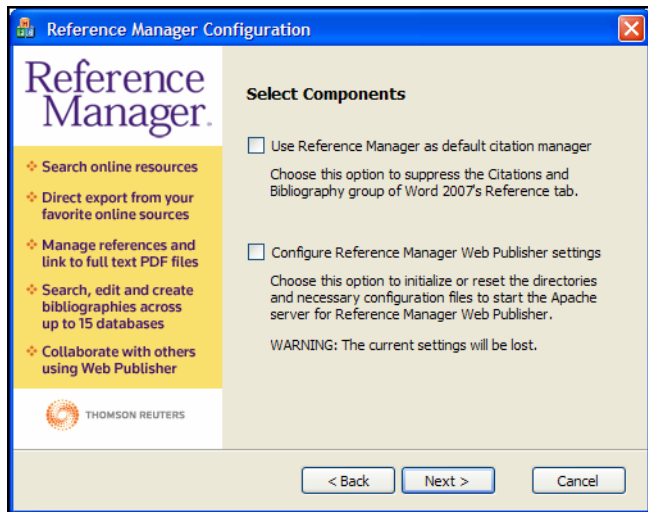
Reference Manager Configuration

Reference Manager.

Search online resources

Direct export from your favorite online sources

Manage references and link to full text PDF files

Search, edit and create bibliographies across up to 15 databases

Collaborate with others using Web Publisher

THOMSON REUTERS

Select Components

Use Reference Manager as default citation manager

Choose this option to suppress the Citations and Bibliography group of Word 2007's Reference tab.

Configure Reference Manager Web Publisher settings

Choose this option to initialize or reset the directories and necessary configuration files to start the Apache server for Reference Manager Web Publisher.

WARNING: The current settings will be lost.

< Back

Next >

Cancel